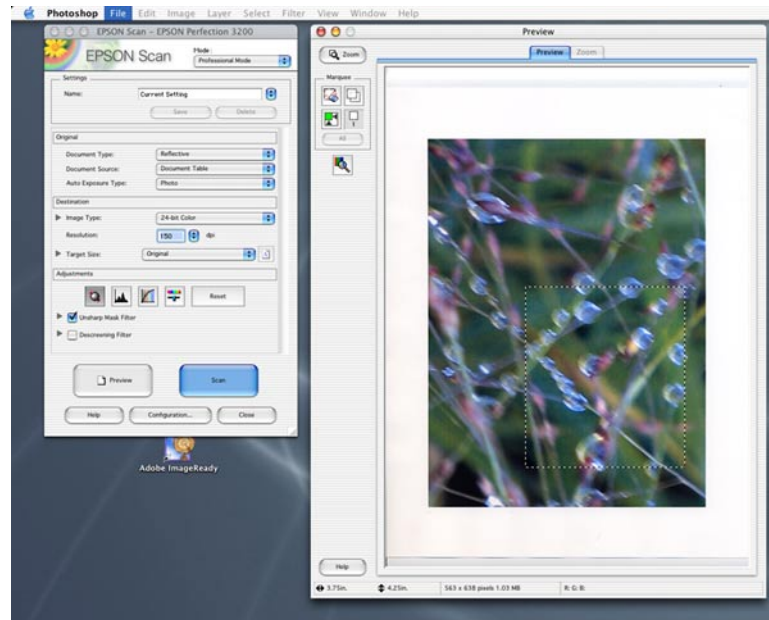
Photoshop File Edit Image Layer Select Filter View Window Help

EPSON Scan - EPSON Perfection 3200

EPSON Scan

Mode:
Professional Mode

Settings
Name: Current Setting
Save Delete

Original
Document Type: Reflective
Document Source: Document Table
Auto Exposure Type: Photo

Destination
Image Type: 24-bit Color
Resolution: 150 dpi
Target Size: Original

Adjustments
Reset
Unsharp Mask Filter
Descreening Filter

Preview
Scan

Help
Configuration...
Close

Adobe ImageReady

Preview

Zoom
Preview Zoom
Marquee
All

Help

3.75in. 4.25in. 563 x 638 pixels 1.03 MB R: G: B: